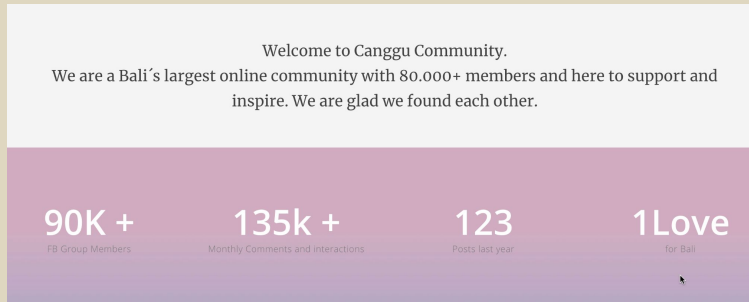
Welcome to Canggu Community.
We are a Bali´s largest online community with 80.000+ members and here to support and inspire. We are glad we found each other.

90K +
FB Group Members

135k +
Monthly Comments and interactions

123
Posts last year

1Love
for Bali